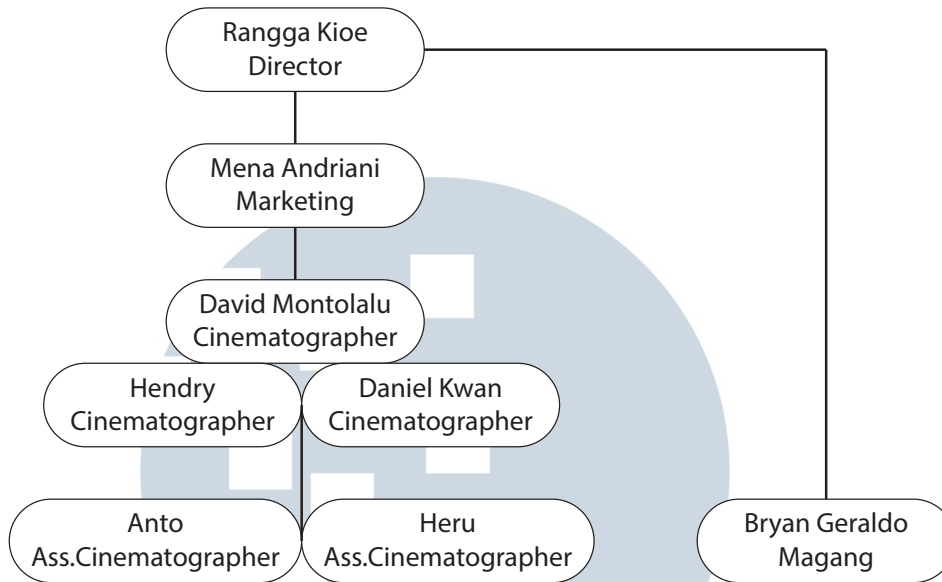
Rangga Kioe
Director

Mena Andriani
Marketing

David Montolalu
Cinematographer

Hendry
Cinematographer

Daniel Kwan
Cinematographer

Anto
Ass.Cinematographer

Heru
Ass.Cinematographer

Bryan Geraldo
Magang